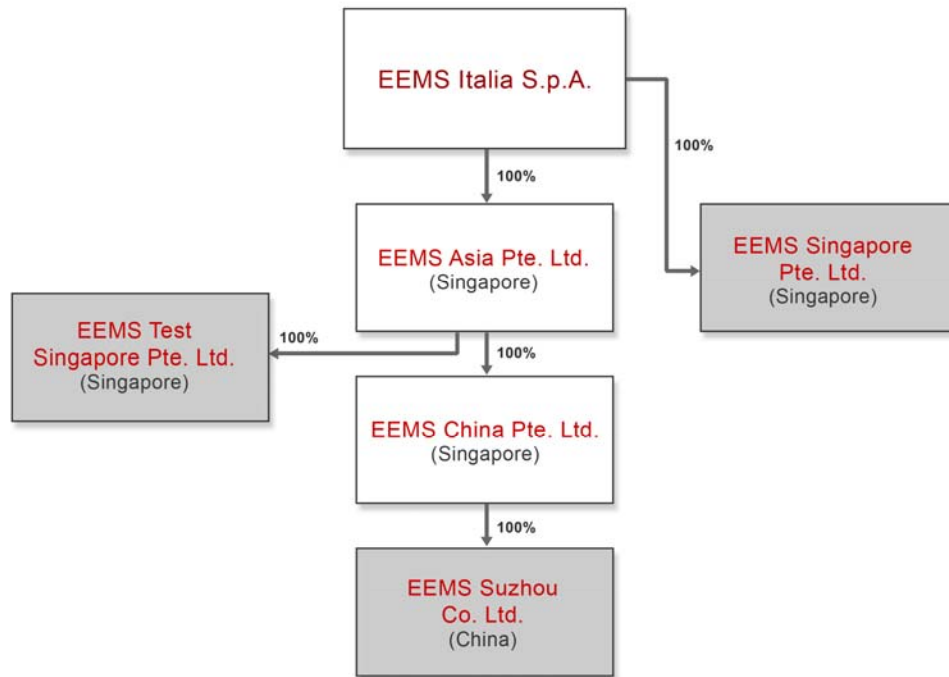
EEMS Italia S.p.A.

100%

100%

EEMS Asia Pte. Ltd.
(Singapore)

EEMS Singapore Pte. Ltd.
(Singapore)

100%

EEMS Test Singapore Pte. Ltd.
(Singapore)

100%

EEMS China Pte. Ltd.
(Singapore)

100%

EEMS Suzhou Co. Ltd.
(China)